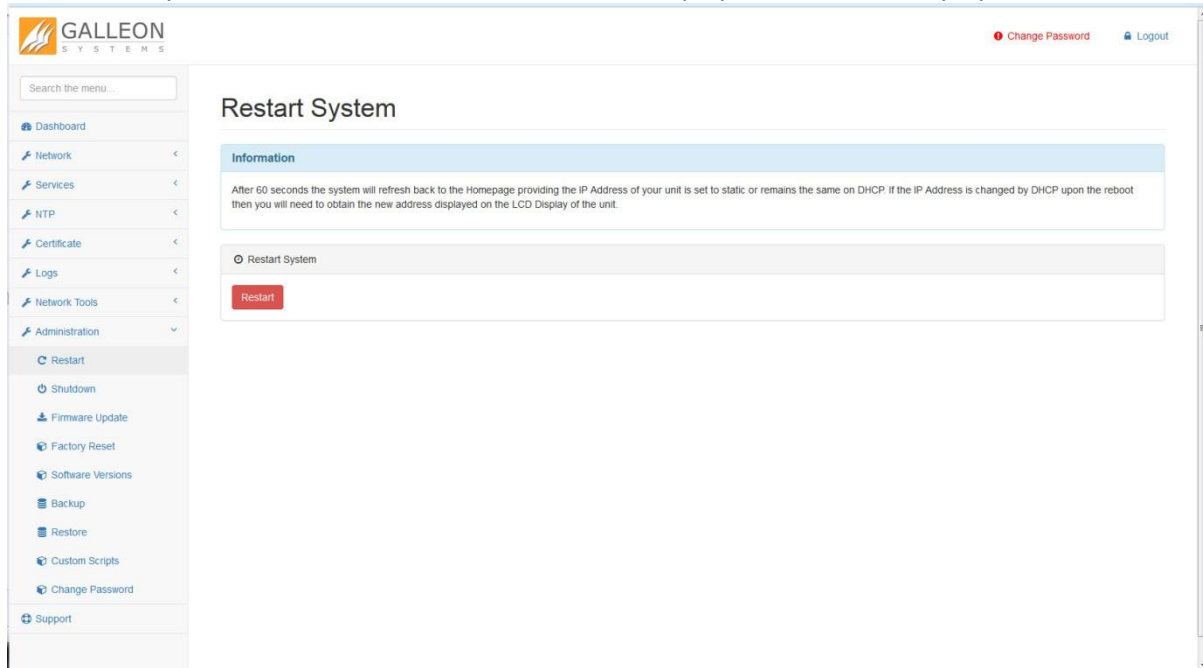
GALLEON
SYSTEMS

Change Password
Logout

Search the menu...
Dashboard
Network
Services
NTP
Certificate
Logs
Network Tools
Administration
Restart
Shutdown
Firmware Update
Factory Reset
Software Versions
Backup
Restore
Custom Scripts
Change Password
Support

Restart System

Information

After 60 seconds the system will refresh back to the Homepage providing the IP Address of your unit is set to static or remains the same on DHCP. If the IP Address is changed by DHCP upon the reboot then you will need to obtain the new address displayed on the LCD Display of the unit.

Restart System

Restart